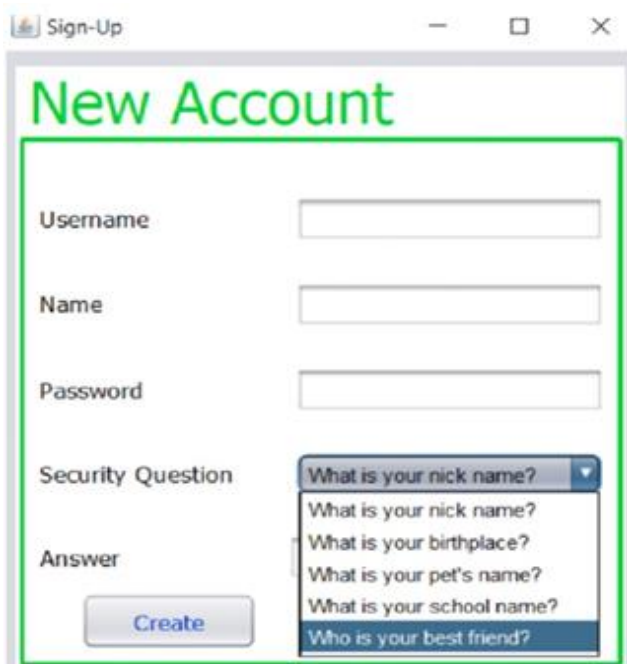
Sign-Up

New Account

Username

Name

Password

Security Question

What is your nick name?

What is your nick name?
What is your birthplace?
What is your pet's name?
What is your school name?
Who is your best friend?

Answer

Create